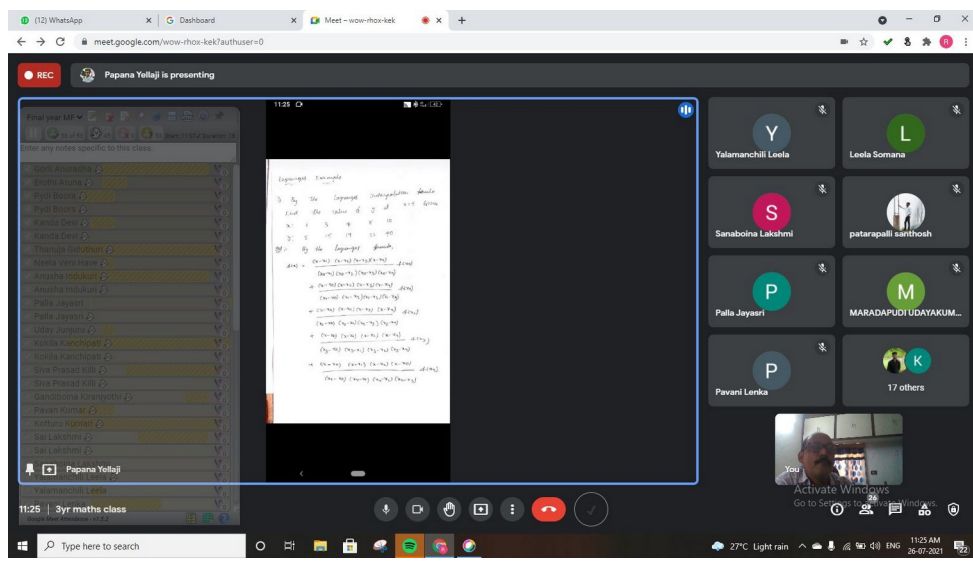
(12) WhatsApp
Dashboard
Meet – wow-rhox-kek
meet.google.com/wow-rhox-kek?authuser=0

REC
Papana Yellaji is presenting

Final year MF
Enter any notes specific to this class.

Sirini Anuradha
Boddu Aruna
Pydi Bosara
Pydi Bosara
Kandis Devi
Kanda Devi
Thanaja Bittubhum
Neela Veni Haala
Anusha Indukuri
Anusha Indukuri
Palla Jayasri
Palla Jayasri
Uday Jungaru
Kokila Kanchipati
Kokila Kanchipati
Siva Prasad Killi
Siva Prasad Killi
Gandiboina Kiranjyothi
Pavan Kumar
Kotturu Kumari
Sai Lakshmi
Sai Lakshmi
Yalamanchili Leela
Yalamanchili Leela

11:25

Lagranges Example

Q: By the Lagranges interpolation formula find the value of $y$ at $x=10$ from
x: 5 6 9 11
y: 12 13 14 16

Sol: By the Lagranges formula,
$f(x) = \frac{(x-x_1)(x-x_2)(x-x_3)}{(x_0-x_1)(x_0-x_2)(x_0-x_3)} f(x_0)$
$+ \frac{(x-x_0)(x-x_2)(x-x_3)}{(x_1-x_0)(x_1-x_2)(x_1-x_3)} f(x_1)$
$+ \frac{(x-x_0)(x-x_1)(x-x_3)}{(x_2-x_0)(x_2-x_1)(x_2-x_3)} f(x_2)$
$+ \frac{(x-x_0)(x-x_1)(x-x_2)}{(x_3-x_0)(x_3-x_1)(x_3-x_2)} f(x_3)$
$+ \frac{(x-x_0)(x-x_1)(x-x_2)}{(x_4-x_0)(x_4-x_1)(x_4-x_2)} f(x_4)$

Papana Yellaji

Yalamanchili Leela
Leela Somana
Sanaboina Lakshmi
patarapalli santhosh
Palla Jayasri
MARADAPUDI UDAYAKUM...
Pavani Lenka
17 others
You

Activate Windows
Go to Settings to activate Windows.

11:25 | 3yr maths class
26

Type here to search
27°C Light rain ENG 11:25 AM 26-07-2021